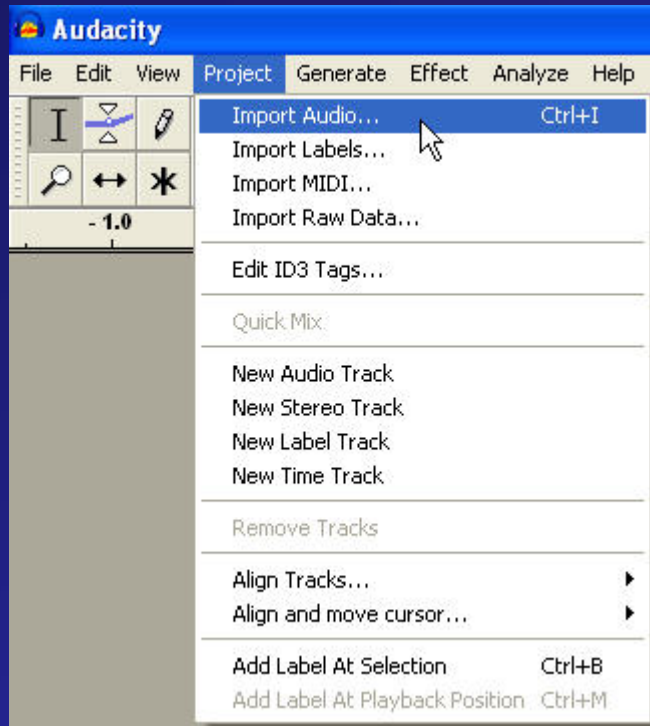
Audacity

File Edit View Project Generate Effect Analyze Help

- 1.0

Import Audio... Ctrl+I
Import Labels...
Import MIDI...
Import Raw Data...

Edit ID3 Tags...

Quick Mix

New Audio Track
New Stereo Track
New Label Track
New Time Track

Remove Tracks

Align Tracks...
Align and move cursor...

Add Label At Selection Ctrl+B
Add Label At Playback Position Ctrl+M